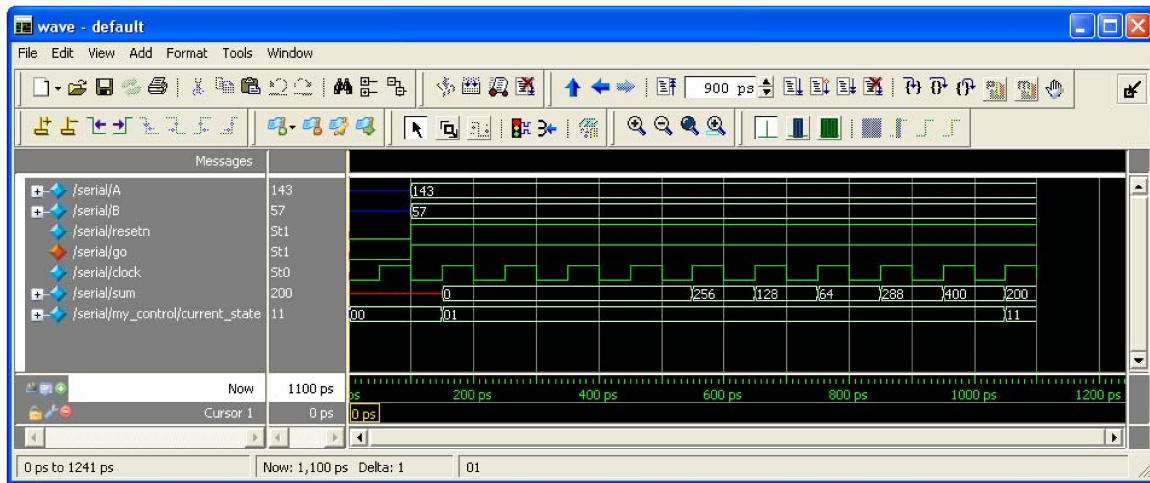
wave - default

File Edit View Add Format Tools Window

900 ps

Messages

| Signal | Value |
|---|---|
| /serial/A | 143 |
| /serial/B | 57 |
| /serial/resetn | St1 |
| /serial/go | St1 |
| /serial/clock | St0 |
| /serial/sum | 200 |
| /serial/my_control/current_state | 11 |

143
57
0 256 128 64 288 400 200
00 01 11

Now 1100 ps
Cursor 1 0 ps

ps 200 ps 400 ps 600 ps 800 ps 1000 ps 1200 ps

0 ps

0 ps to 1241 ps
Now: 1,100 ps Delta: 1
01